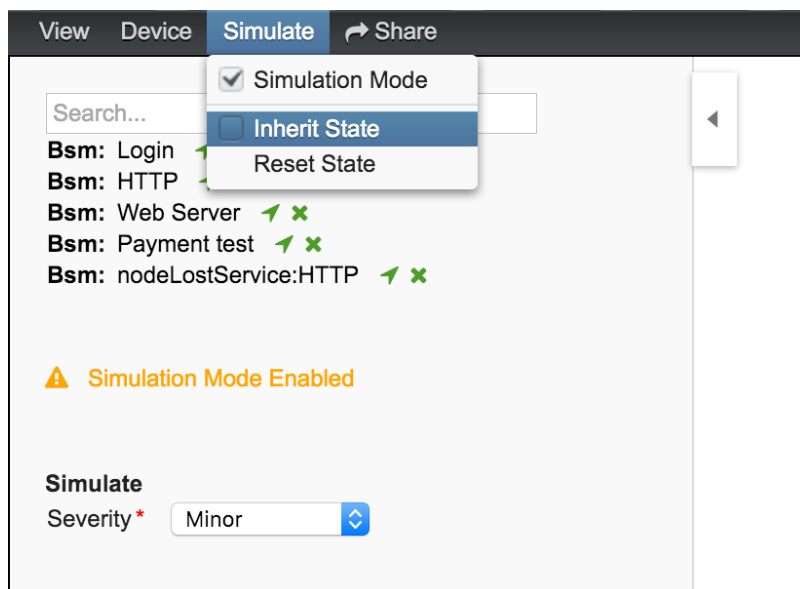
View Device Simulate Share

Simulation Mode
Inherit State
Reset State

Search...

Bsm: Login
Bsm: HTTP
Bsm: Web Server
Bsm: Payment test
Bsm: nodeLostService:HTTP

Simulation Mode Enabled

Simulate
Severity* Minor